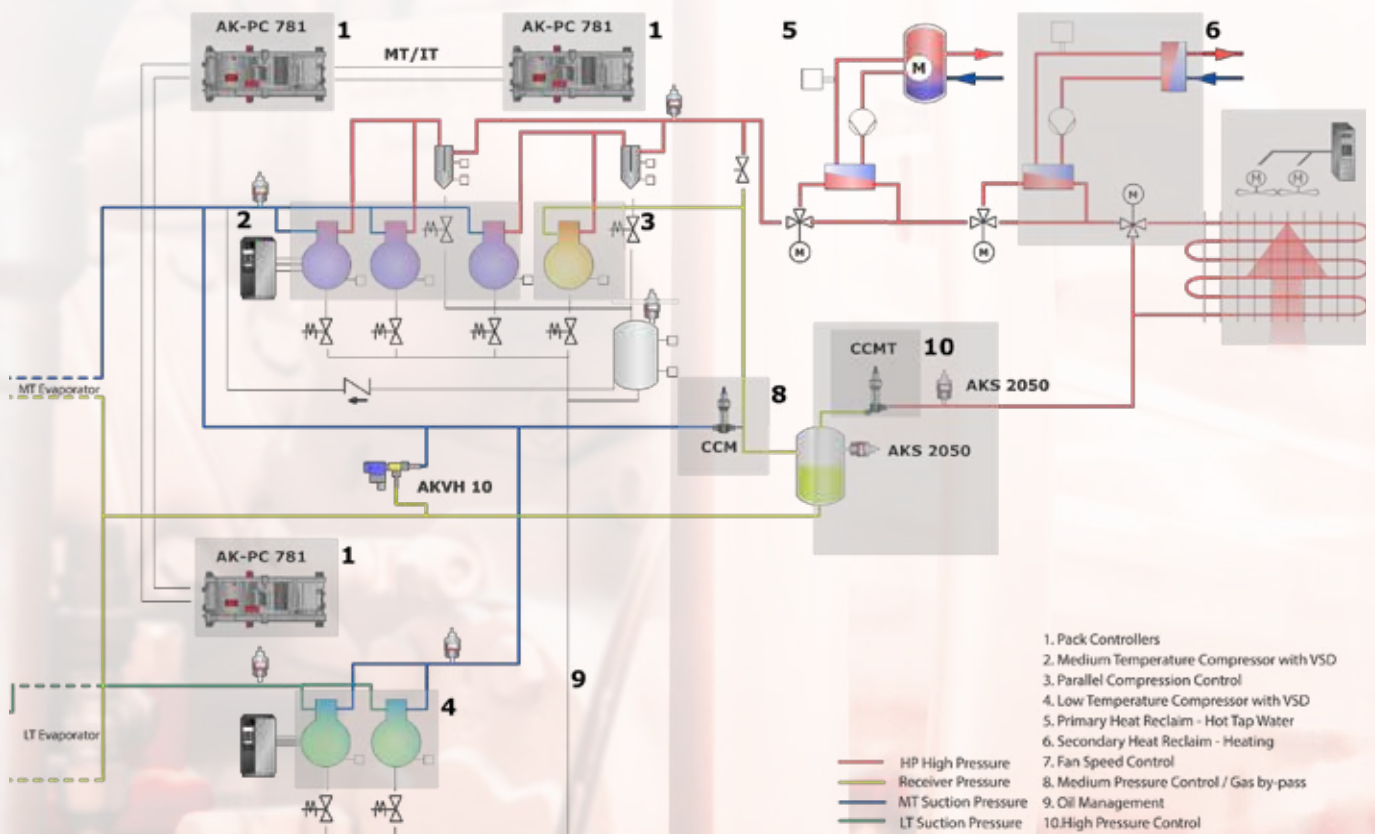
AK-PC 781 1
MT/IT
AK-PC 781 1
5
6
M
M
M
M
M
M
2
3
CCMT 10
AKS 2050
MT Evaporator
8
CCM
AKS 2050
AKVH 10
AK-PC 781 1
9
4
LT Evaporator

HP High Pressure
Receiver Pressure
MT Suction Pressure
LT Suction Pressure

1. Pack Controllers
2. Medium Temperature Compressor with VSD
3. Parallel Compression Control
4. Low Temperature Compressor with VSD
5. Primary Heat Reclaim - Hot Tap Water
6. Secondary Heat Reclaim - Heating
7. Fan Speed Control
8. Medium Pressure Control / Gas by-pass
9. Oil Management
10.High Pressure Control